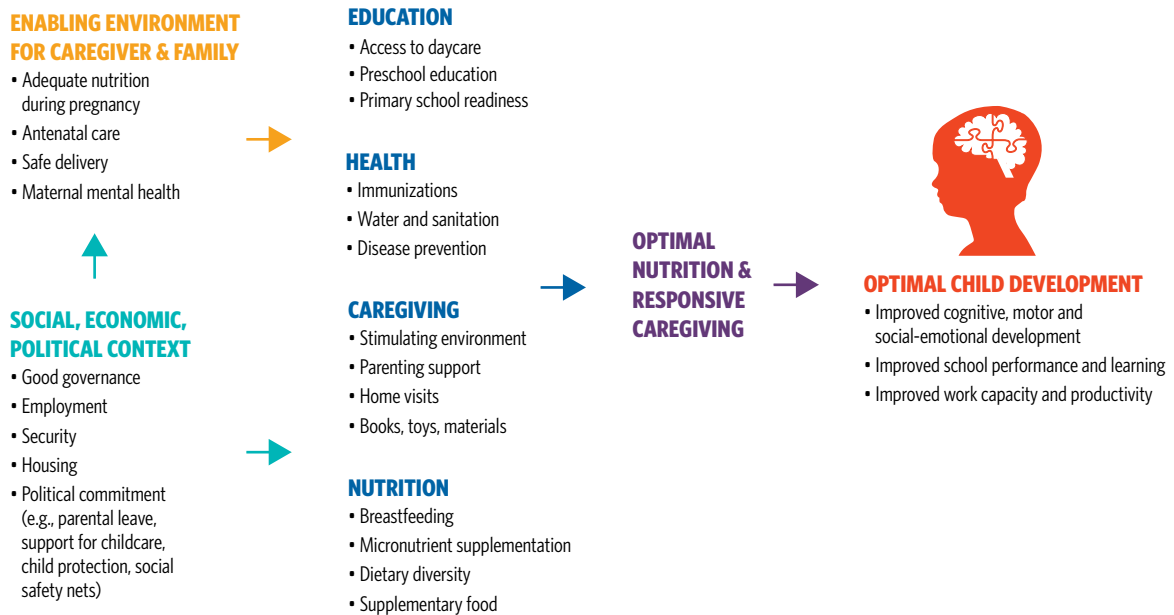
ENABLING ENVIRONMENT FOR CAREGIVER & FAMILY
• Adequate nutrition during pregnancy
• Antenatal care
• Safe delivery
• Maternal mental health

SOCIAL, ECONOMIC, POLITICAL CONTEXT
• Good governance
• Employment
• Security
• Housing
• Political commitment (e.g., parental leave, support for childcare, child protection, social safety nets)

EDUCATION
• Access to daycare
• Preschool education
• Primary school readiness

HEALTH
• Immunizations
• Water and sanitation
• Disease prevention

CAREGIVING
• Stimulating environment
• Parenting support
• Home visits
• Books, toys, materials

NUTRITION
• Breastfeeding
• Micronutrient supplementation
• Dietary diversity
• Supplementary food

OPTIMAL NUTRITION & RESPONSIVE CAREGIVING

OPTIMAL CHILD DEVELOPMENT
• Improved cognitive, motor and social-emotional development
• Improved school performance and learning
• Improved work capacity and productivity